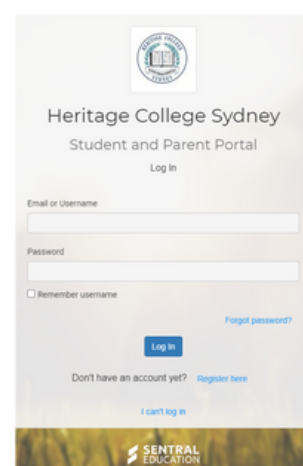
Heritage College Sydney

Student and Parent Portal

Log In

Email or Username

Password

Remember username

Forgot password?

Log In

Don't have an account yet? Register here

I can't log in

SENTRAL EDUCATION